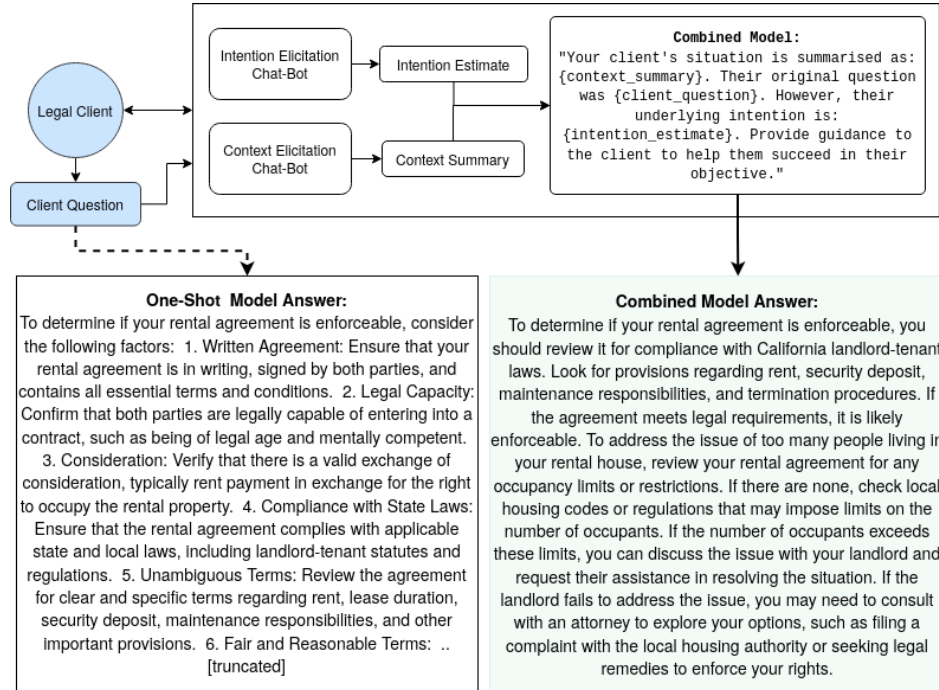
Legal Client

Client Question

Intention Elicitation Chat-Bot

Intention Estimate

Context Elicitation Chat-Bot

Context Summary

Combined Model:
"Your client's situation is summarised as: {context_summary}. Their original question was {client_question}. However, their underlying intention is: {intention_estimate}. Provide guidance to the client to help them succeed in their objective."

One-Shot Model Answer:
To determine if your rental agreement is enforceable, consider the following factors: 1. Written Agreement: Ensure that your rental agreement is in writing, signed by both parties, and contains all essential terms and conditions. 2. Legal Capacity: Confirm that both parties are legally capable of entering into a contract, such as being of legal age and mentally competent. 3. Consideration: Verify that there is a valid exchange of consideration, typically rent payment in exchange for the right to occupy the rental property. 4. Compliance with State Laws: Ensure that the rental agreement complies with applicable state and local laws, including landlord-tenant statutes and regulations. 5. Unambiguous Terms: Review the agreement for clear and specific terms regarding rent, lease duration, security deposit, maintenance responsibilities, and other important provisions. 6. Fair and Reasonable Terms: .. [truncated]

Combined Model Answer:
To determine if your rental agreement is enforceable, you should review it for compliance with California landlord-tenant laws. Look for provisions regarding rent, security deposit, maintenance responsibilities, and termination procedures. If the agreement meets legal requirements, it is likely enforceable. To address the issue of too many people living in your rental house, review your rental agreement for any occupancy limits or restrictions. If there are none, check local housing codes or regulations that may impose limits on the number of occupants. If the number of occupants exceeds these limits, you can discuss the issue with your landlord and request their assistance in resolving the situation. If the landlord fails to address the issue, you may need to consult with an attorney to explore your options, such as filing a complaint with the local housing authority or seeking legal remedies to enforce your rights.